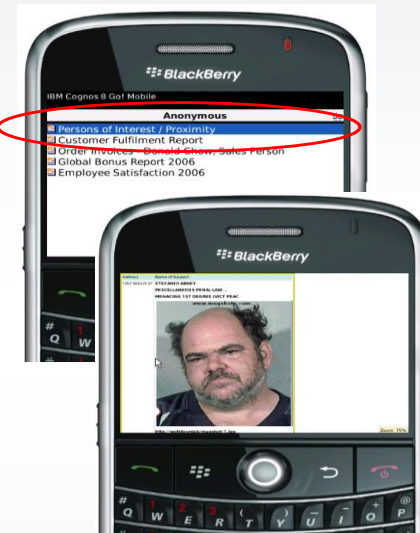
BlackBerry

IBM Cognos 8 Go! Mobile

Anonymous

Persons of Interest / Proximity
Customer Fulfilment Report
Order Invoices - Donald Chow, Sales Person
Global Bonus Report 2006
Employee Satisfaction 2006

BlackBerry

Address
Name of Suspect
STEFANO ABNEY
MISCELLANEOUS PENAL LAW...
MENACING 1ST DEGREE (VICT PEAC
www.mugshots.com
Zoom 75%

Q W
Q W E R T Y U I O P